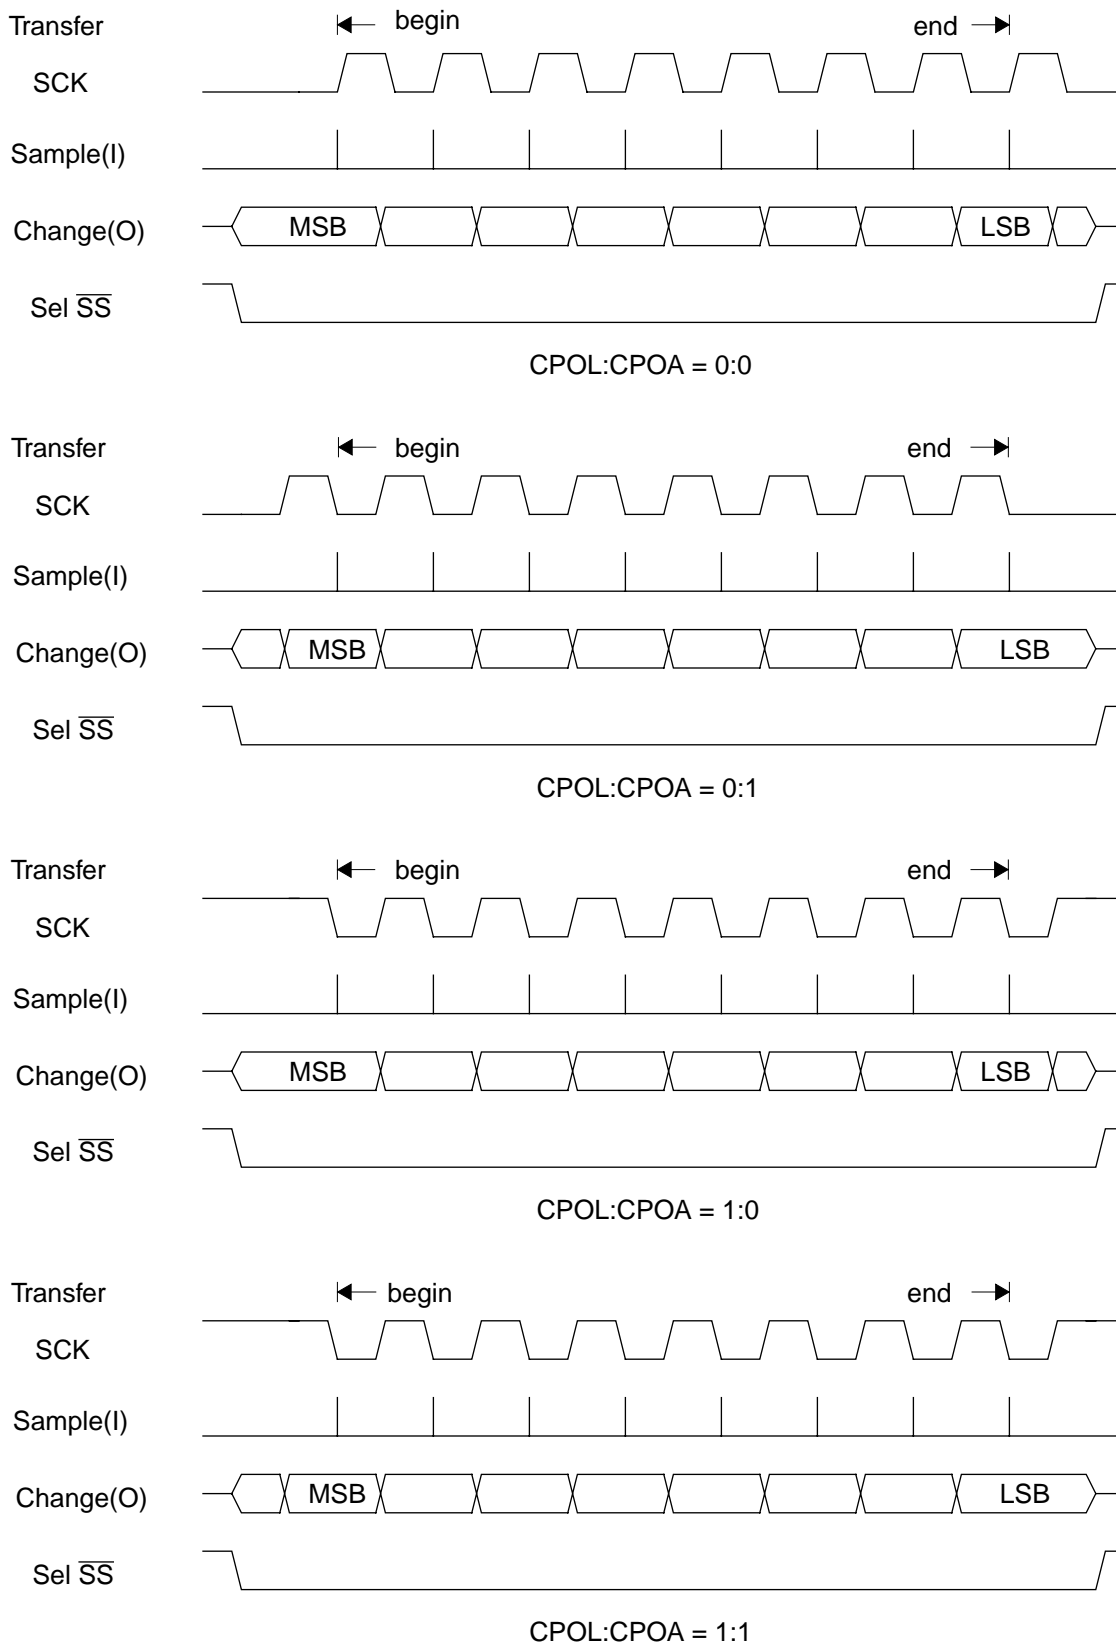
Transfer
begin
end
SCK
Sample(I)
Change(O)
MSB
LSB
Sel $\overline{SS}$

CPOL:CPOA = 0:0

Transfer
begin
end
SCK
Sample(I)
Change(O)
MSB
LSB
Sel $\overline{SS}$

CPOL:CPOA = 0:1

Transfer
begin
end
SCK
Sample(I)
Change(O)
MSB
LSB
Sel $\overline{SS}$

CPOL:CPOA = 1:0

Transfer
begin
end
SCK
Sample(I)
Change(O)
MSB
LSB
Sel $\overline{SS}$

CPOL:CPOA = 1:1